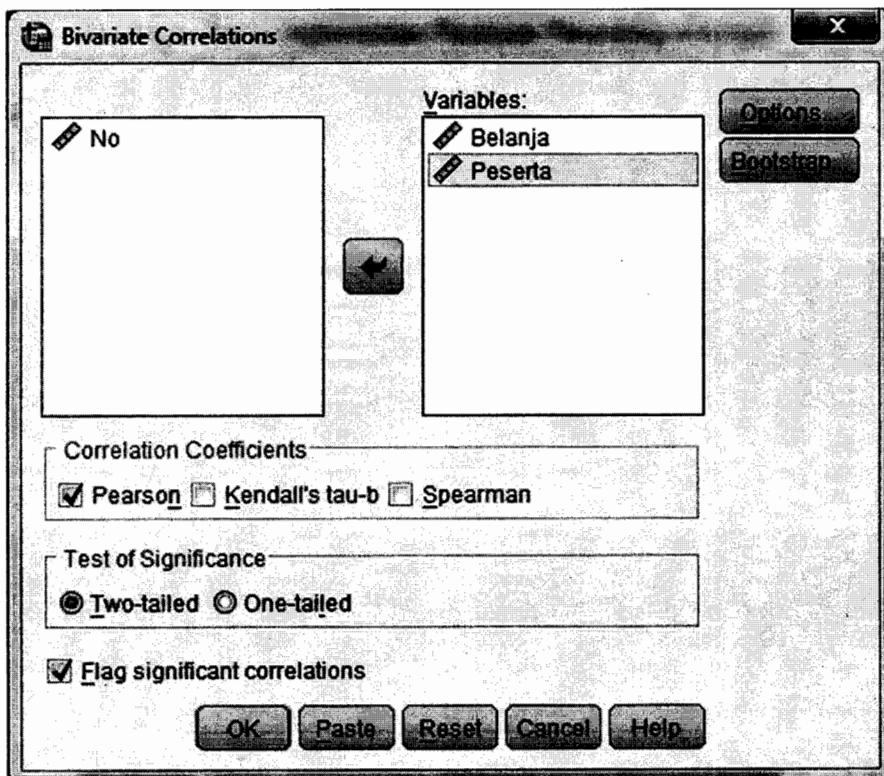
Bivariate Correlations

No

Variables:

Belanja

Peserta

Options...

Bootstrap...

Correlation Coefficients

Pearson Kendall's tau-b Spearman

Test of Significance

Two-tailed One-tailed

Flag significant correlations

OK Paste Reset Cancel Help